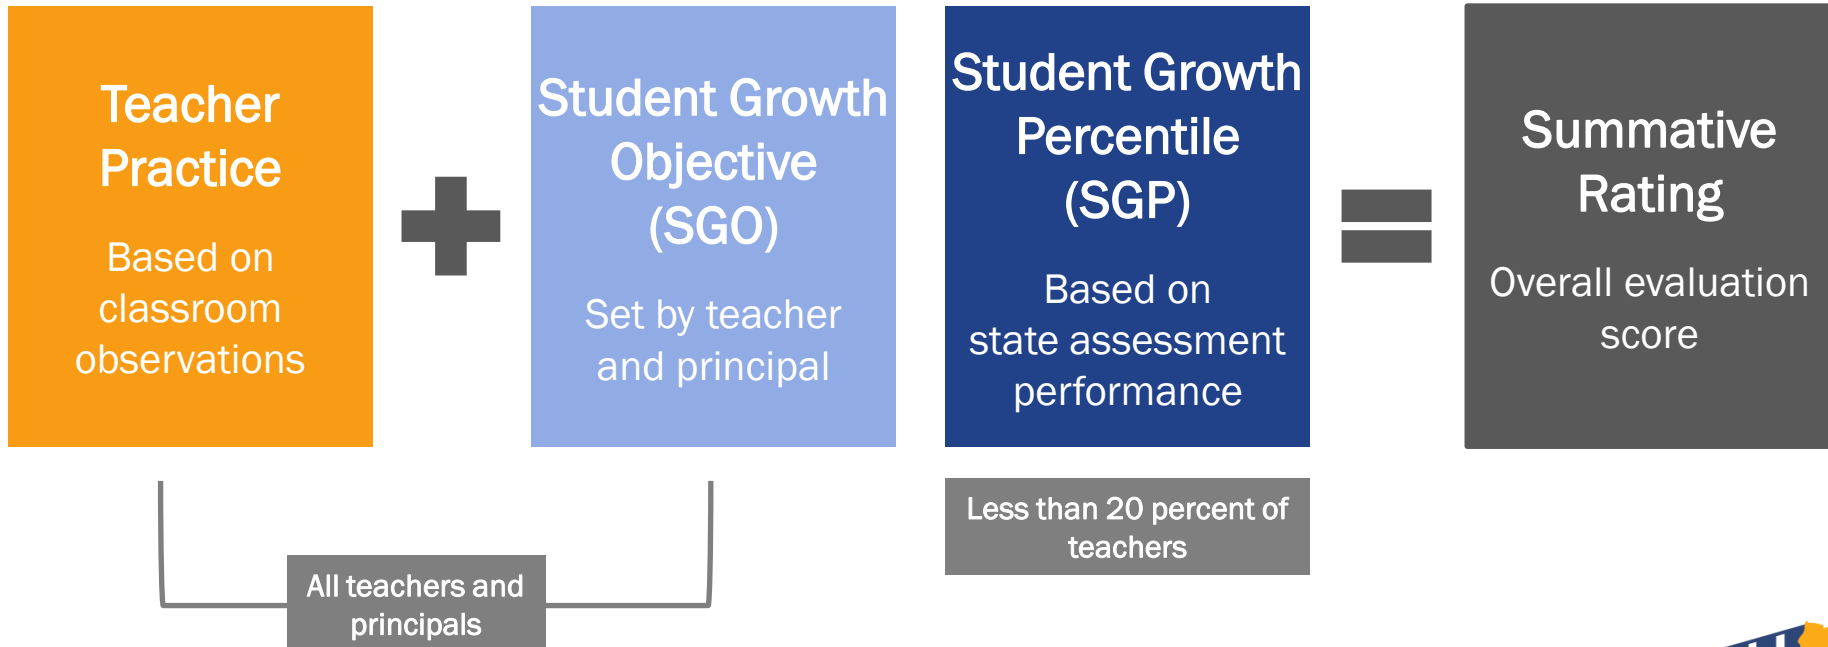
Teacher Practice

Based on classroom observations

Student Growth Objective (SGO)

Set by teacher and principal

Student Growth Percentile (SGP)

Based on state assessment performance

Summative Rating

Overall evaluation score

Less than 20 percent of teachers

All teachers and principals